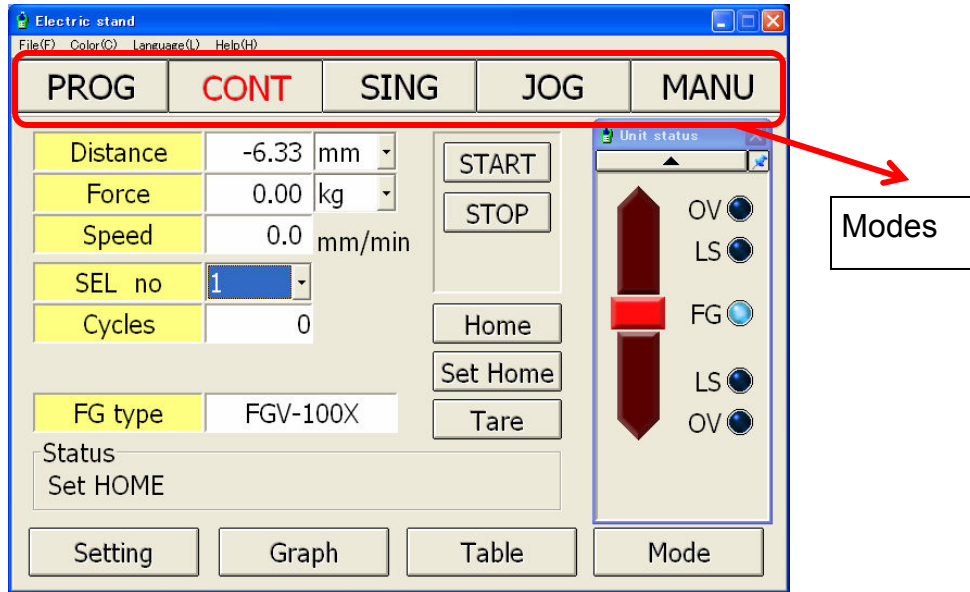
Electric stand

File(F) Color(C) Language(L) Help(H)

PROG CONT SING JOG MANU

Distance -6.33 mm
Force 0.00 kg
Speed 0.0 mm/min
SEL no 1
Cycles 0

START
STOP

Home
Set Home
Tare

FG type FGV-100X

Status
Set HOME

Unit status

OV
LS
FG
LS
OV

Modes

Setting Graph Table Mode